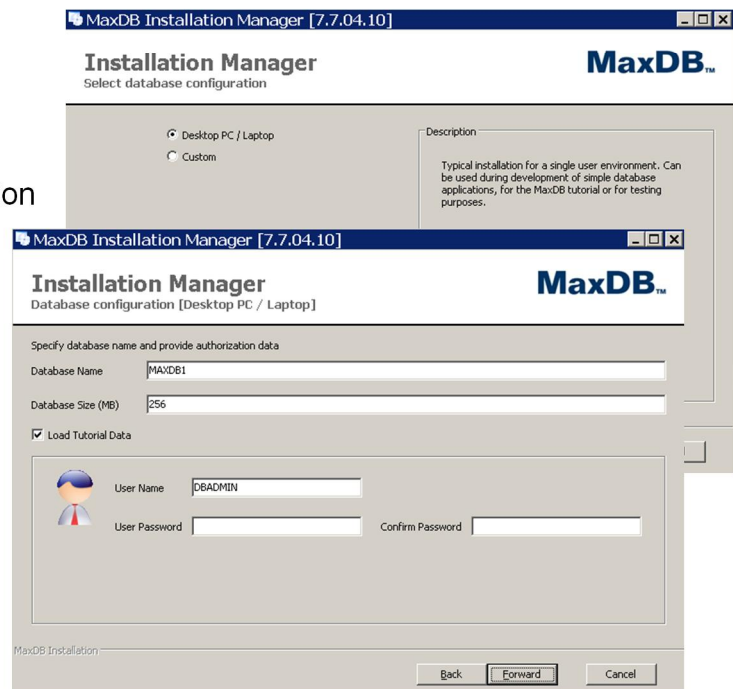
MaxDB Installation Manager [7.7.04.10]

Installation Manager
Select database configuration

MaxDB™

Desktop PC / Laptop
Custom

Description

Typical installation for a single user environment. Can be used during development of simple database applications, for the MaxDB tutorial or for testing purposes.

on

MaxDB Installation Manager [7.7.04.10]

Installation Manager
Database configuration [Desktop PC / Laptop]

MaxDB™

Specify database name and provide authorization data

Database Name MAXDB1

Database Size (MB) 256

Load Tutorial Data

User Name DBADMIN

User Password

Confirm Password

MaxDB Installation

Back Forward Cancel